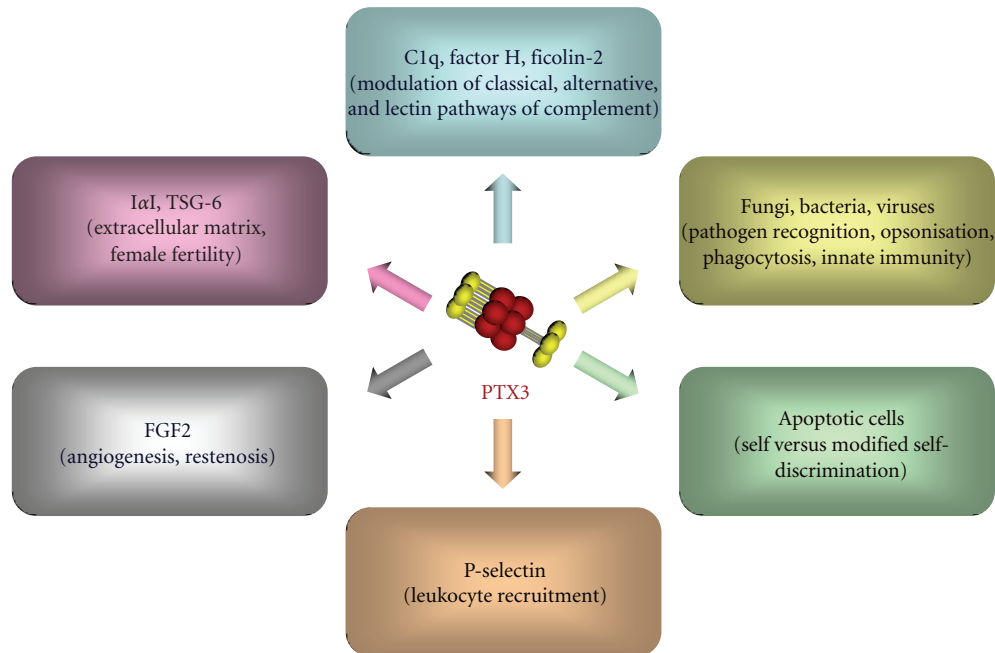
C1q, factor H, ficolin-2 (modulation of classical, alternative, and lectin pathways of complement)

I$\alpha$I, TSG-6 (extracellular matrix, female fertility)

Fungi, bacteria, viruses (pathogen recognition, opsonisation, phagocytosis, innate immunity)

PTX3

FGF2 (angiogenesis, restenosis)

Apoptotic cells (self versus modified self-discrimination)

P-selectin (leukocyte recruitment)